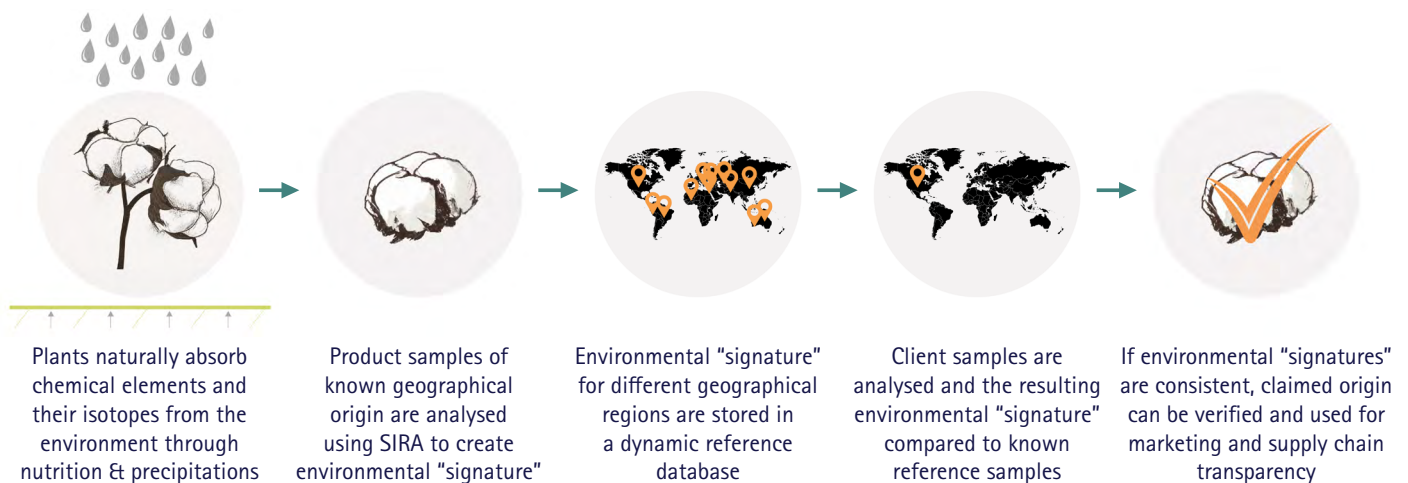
Plants naturally absorb chemical elements and their isotopes from the environment through nutrition & precipitations

Product samples of known geographical origin are analysed using SIRA to create environmental "signature"

Environmental "signature" for different geographical regions are stored in a dynamic reference database

Client samples are analysed and the resulting environmental "signature" compared to known reference samples

If environmental "signatures" are consistent, claimed origin can be verified and used for marketing and supply chain transparency